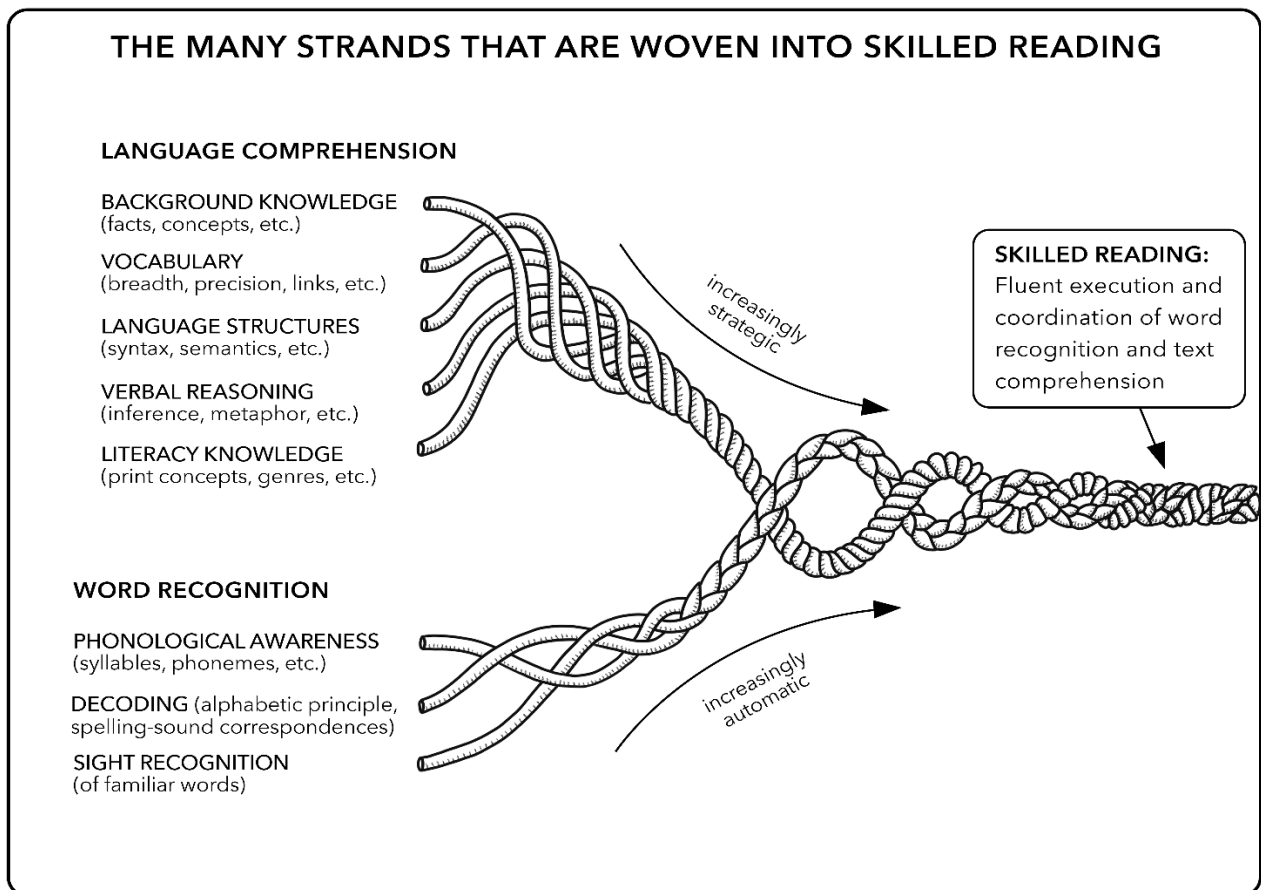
THE MANY STRANDS THAT ARE WOVEN INTO SKILLED READING

LANGUAGE COMPREHENSION

BACKGROUND KNOWLEDGE
(facts, concepts, etc.)

VOCABULARY
(breadth, precision, links, etc.)

LANGUAGE STRUCTURES
(syntax, semantics, etc.)

VERBAL REASONING
(inference, metaphor, etc.)

LITERACY KNOWLEDGE
(print concepts, genres, etc.)

increasingly strategic

SKILLED READING:
Fluent execution and coordination of word recognition and text comprehension

WORD RECOGNITION

PHONOLOGICAL AWARENESS
(syllables, phonemes, etc.)

DECODING (alphabetic principle, spelling-sound correspondences)

SIGHT RECOGNITION
(of familiar words)

increasingly automatic